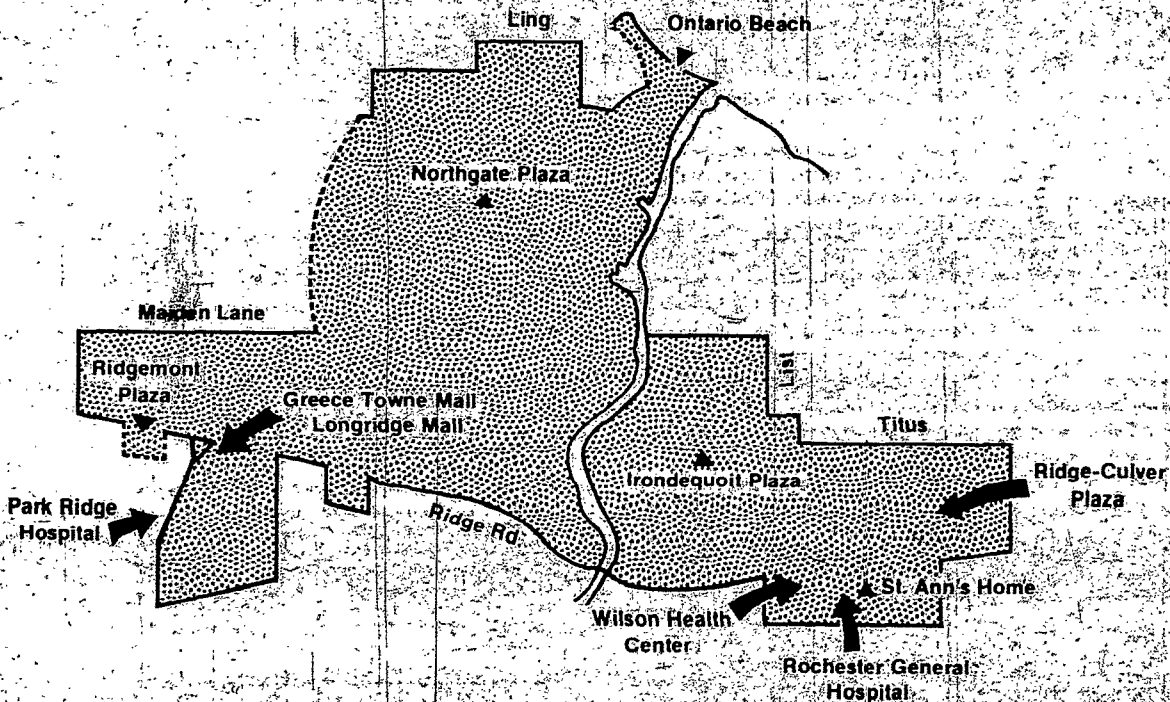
Ling

Ontario Beach

Northgate Plaza

Maiden Lane

Ridgemont Plaza

Greece Towne Mall

Longridge Mall

List

Titus

Irondequoit Plaza

Ridge-Culver Plaza

Park Ridge Hospital

Ridge Rd

St. Ann's Home

Wilson Health Center

Rochester General Hospital